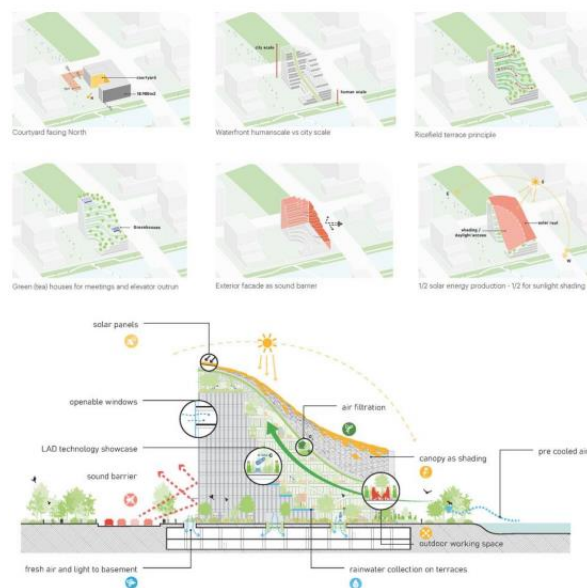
courtyard
10.900m2
Courtyard facing North

city scale
human scale
Waterfront humanscale vs city scale

Ricefield terrace principle

Greenhouses
Green (tea) houses for meetings and elevator outrun

Exterior facade as sound barrier

shading / daylight access
solar roof
1/2 solar energy production - 1/2 for sunlight shading

solar panels
openable windows
air filtration
LAD technology showcase
canopy as shading
pre cooled air
sound barrier
outdoor working space
fresh air and light to basement
rainwater collection on terraces